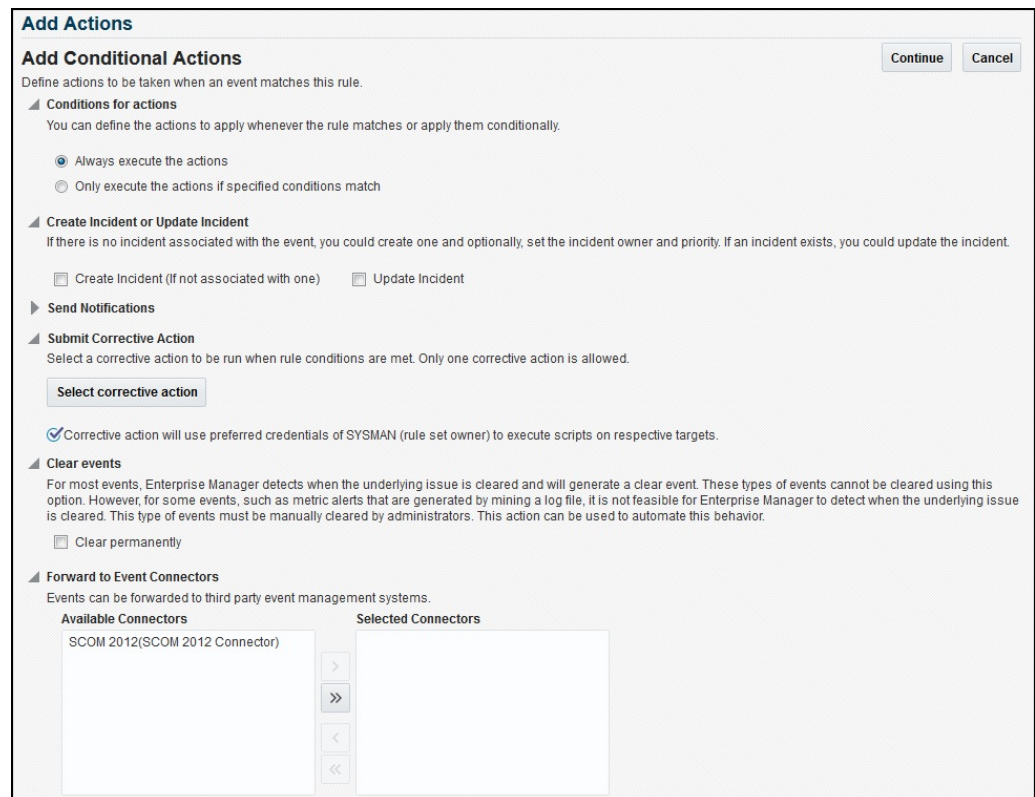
Add Actions

Add Conditional Actions

Continue Cancel

Define actions to be taken when an event matches this rule.

Conditions for actions

You can define the actions to apply whenever the rule matches or apply them conditionally.

Always execute the actions

Only execute the actions if specified conditions match

Create Incident or Update Incident

If there is no incident associated with the event, you could create one and optionally, set the incident owner and priority. If an incident exists, you could update the incident.

Create Incident (If not associated with one) Update Incident

Send Notifications

Submit Corrective Action

Select a corrective action to be run when rule conditions are met. Only one corrective action is allowed.

Select corrective action

Corrective action will use preferred credentials of SYSMAN (rule set owner) to execute scripts on respective targets.

Clear events

For most events, Enterprise Manager detects when the underlying issue is cleared and will generate a clear event. These types of events cannot be cleared using this option. However, for some events, such as metric alerts that are generated by mining a log file, it is not feasible for Enterprise Manager to detect when the underlying issue is cleared. This type of events must be manually cleared by administrators. This action can be used to automate this behavior.

Clear permanently

Forward to Event Connectors

Events can be forwarded to third party event management systems.

Available Connectors

SCOM 2012(SCOM 2012 Connector)

Selected Connectors

>

>>

<

<<